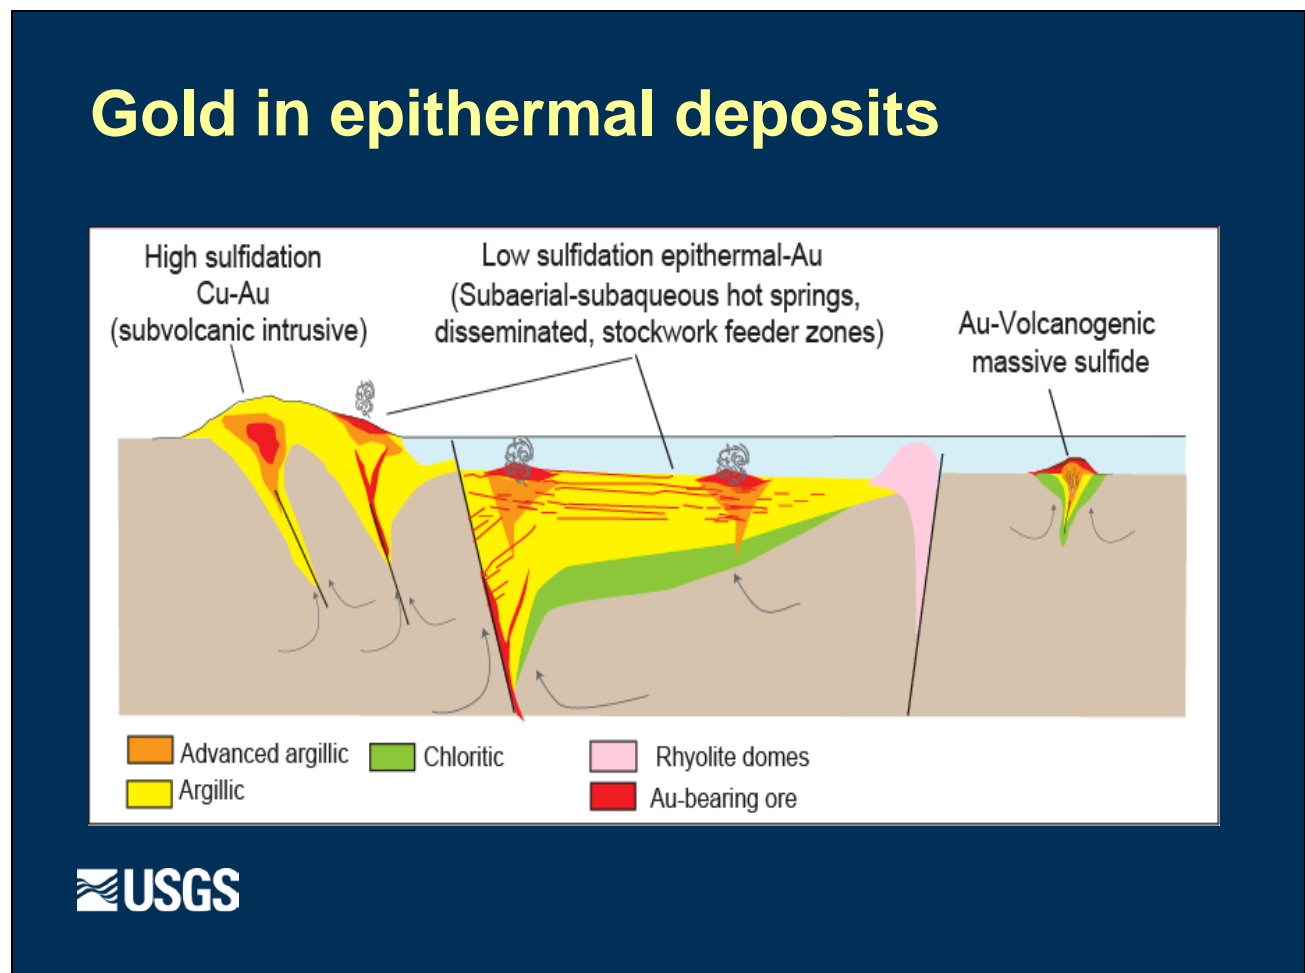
Gold in epithermal deposits

High sulfidation Cu-Au (subvolcanic intrusive)

Low sulfidation epithermal-Au (Subaerial-subaqueous hot springs, disseminated, stockwork feeder zones)

Au-Volcanogenic massive sulfide

Advanced argillic

Argillic

Chloritic

Rhyolite domes

Au-bearing ore

USGS